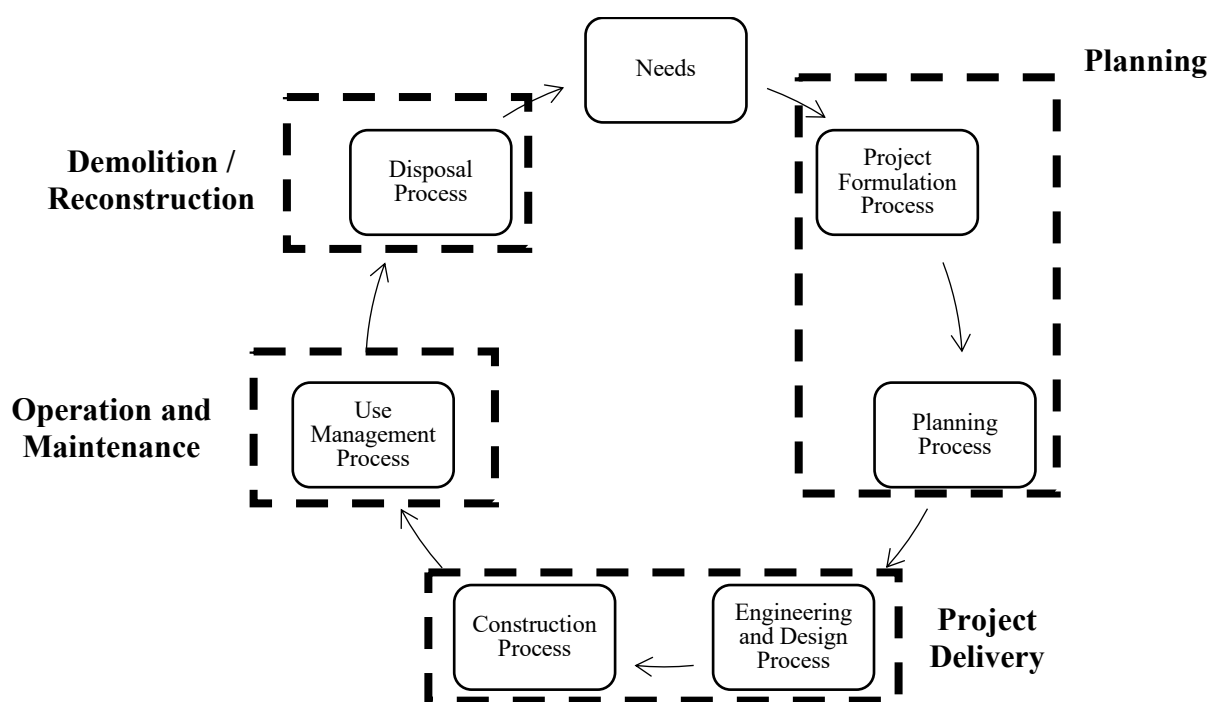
Needs

Planning

Demolition / Reconstruction

Disposal Process

Project Formulation Process

Planning Process

Operation and Maintenance

Use Management Process

Construction Process

Engineering and Design Process

Project Delivery